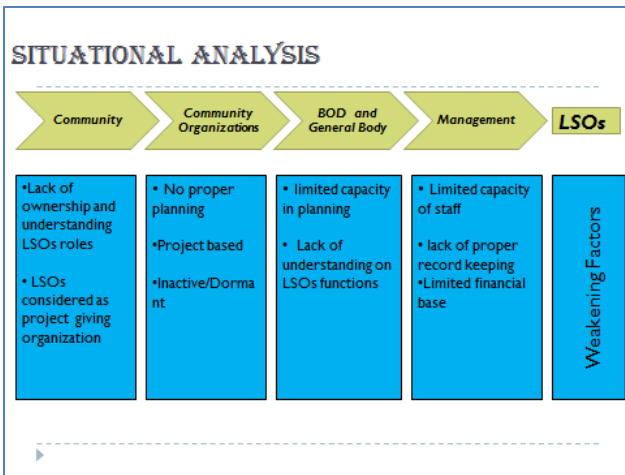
SITUATIONAL ANALYSIS

Community

Community Organizations

BOD and General Body

Management

LSOs

•Lack of ownership and understanding LSOs roles

• LSOs considered as project giving organization

• No proper planning

•Project based

•Inactive/Dormant

• limited capacity in planning

• Lack of understanding on LSOs functions

• Limited capacity of staff

• lack of proper record keeping

•Limited financial base

Weakening Factors